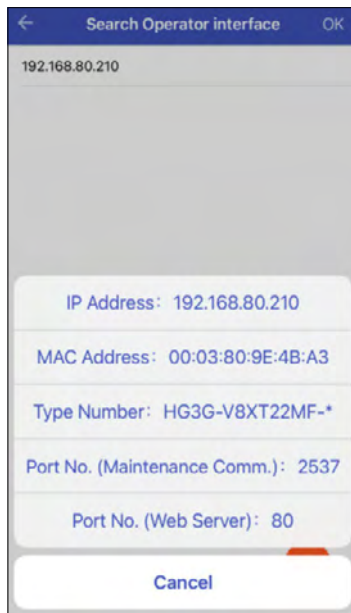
←
Search Operator interface
OK

192.168.80.210

IP Address: 192.168.80.210

MAC Address: 00:03:80:9E:4B:A3

Type Number: HG3G-V8XT22MF-*

Port No. (Maintenance Comm.): 2537

Port No. (Web Server): 80

Cancel